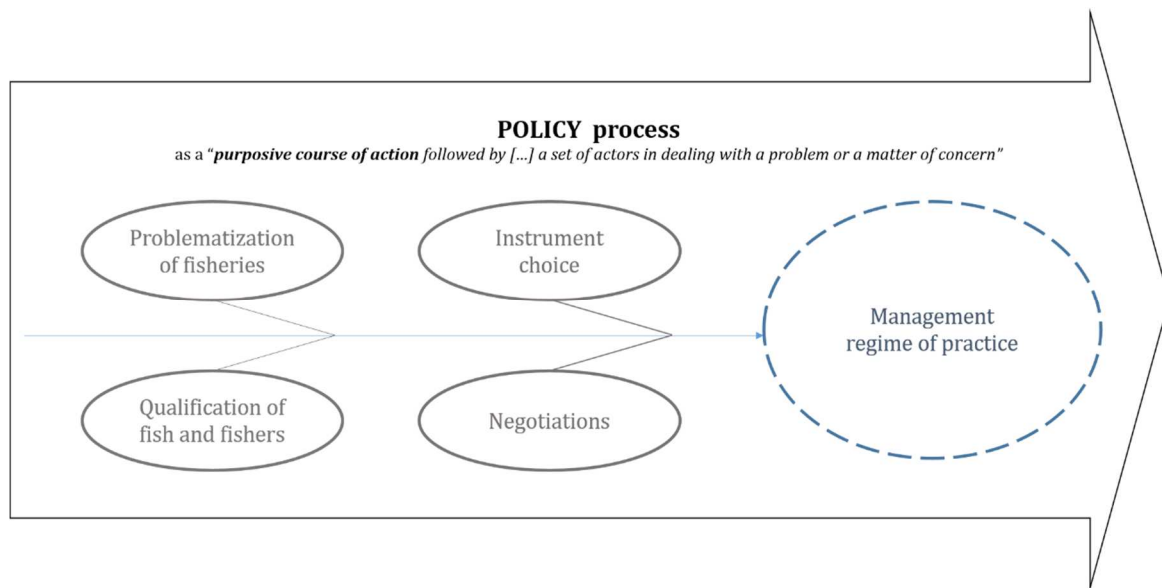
POLICY process
as a "purposive course of action followed by [...] a set of actors in dealing with a problem or a matter of concern"

Problematization of fisheries

Qualification of fish and fishers

Instrument choice

Negotiations

Management regime of practice